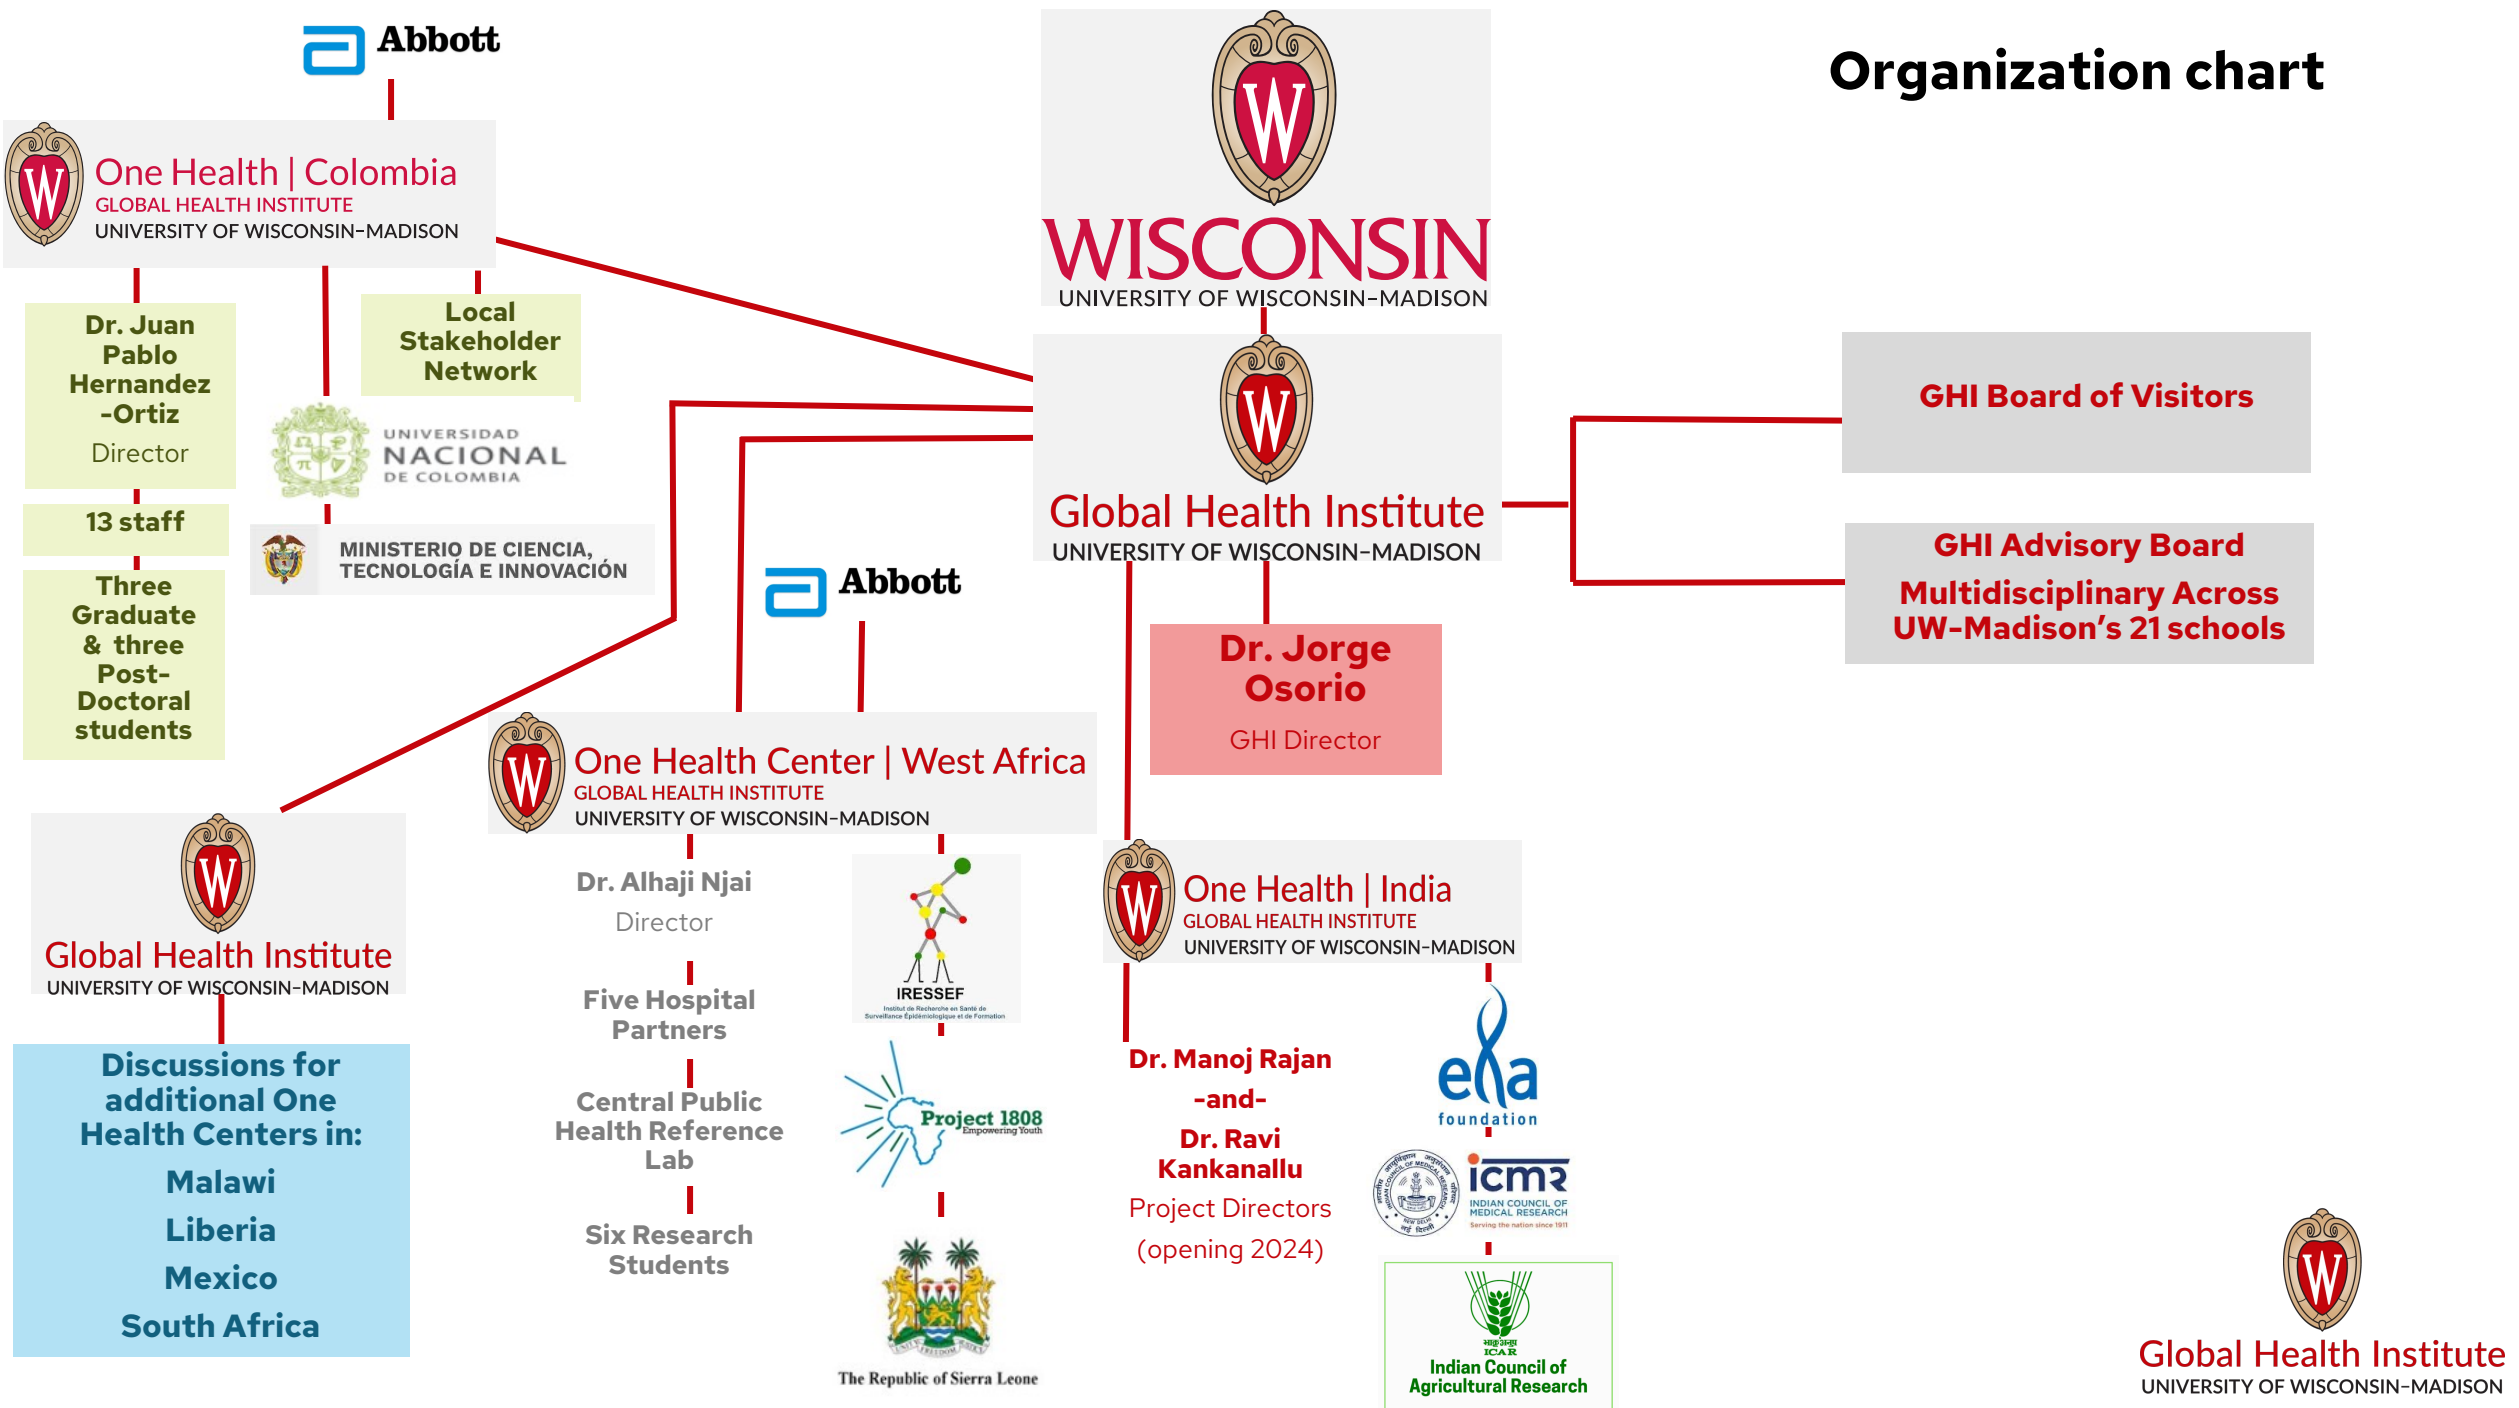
Abbott

Organization chart

One Health | Colombia
GLOBAL HEALTH INSTITUTE
UNIVERSITY OF WISCONSIN–MADISON

WISCONSIN
UNIVERSITY OF WISCONSIN–MADISON

Dr. Juan Pablo Hernandez -Ortiz
Director

Local Stakeholder Network

UNIVERSIDAD NACIONAL DE COLOMBIA

13 staff

MINISTERIO DE CIENCIA, TECNOLOGÍA E INNOVACIÓN

Three Graduate & three Post-Doctoral students

Global Health Institute
UNIVERSITY OF WISCONSIN–MADISON

GHI Board of Visitors

GHI Advisory Board
Multidisciplinary Across UW-Madison's 21 schools

Abbott

Dr. Jorge Osorio
GHI Director

One Health Center | West Africa
GLOBAL HEALTH INSTITUTE
UNIVERSITY OF WISCONSIN–MADISON

Global Health Institute
UNIVERSITY OF WISCONSIN–MADISON

Discussions for additional One Health Centers in:
Malawi
Liberia
Mexico
South Africa

Dr. Alhaji Njai
Director

Five Hospital Partners

Central Public Health Reference Lab

Six Research Students

IRESSEF
Institut de Recherche en Santé de Surveillance Épidémiologique et de Formation

Project 1808
Empowering Youth

The Republic of Sierra Leone

One Health | India
GLOBAL HEALTH INSTITUTE
UNIVERSITY OF WISCONSIN–MADISON

Dr. Manoj Rajan
-and-
Dr. Ravi Kankanallu
Project Directors
(opening 2024)

ela foundation

icmr
INDIAN COUNCIL OF MEDICAL RESEARCH
Serving the nation since 1911

ICAR
Indian Council of Agricultural Research

Global Health Institute
UNIVERSITY OF WISCONSIN–MADISON